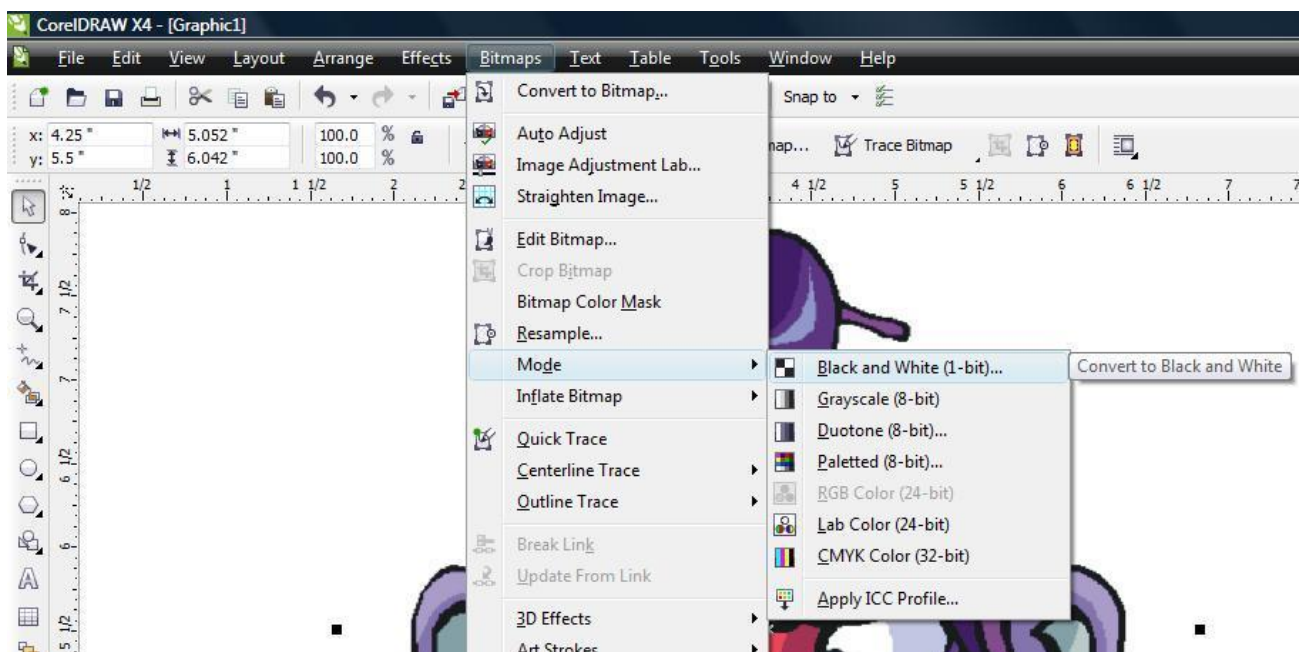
CorelDRAW X4 - [Graphic1]

File Edit View Layout Arrange Effects Bitmaps Text Table Tools Window Help

Snap to

x: 4.25 " y: 5.5 " 5.052 " 6.042 " 100.0 % 100.0 %

nap... Trace Bitmap

1/2 1 1 1/2 2 4 1/2 5 5 1/2 6 6 1/2 7

8 7 1/2 7 6 1/2 6 5 1/2

Convert to Bitmap...
Auto Adjust
Image Adjustment Lab...
Straighten Image...
Edit Bitmap...
Crop Bitmap
Bitmap Color Mask
Resample...
Mode
Inflate Bitmap
Quick Trace
Centerline Trace
Outline Trace
Break Link
Update From Link
3D Effects
Art Strokes

Black and White (1-bit)...
Grayscale (8-bit)
Duotone (8-bit)...
Paletted (8-bit)...
RGB Color (24-bit)
Lab Color (24-bit)
CMYK Color (32-bit)
Apply ICC Profile...

Convert to Black and White